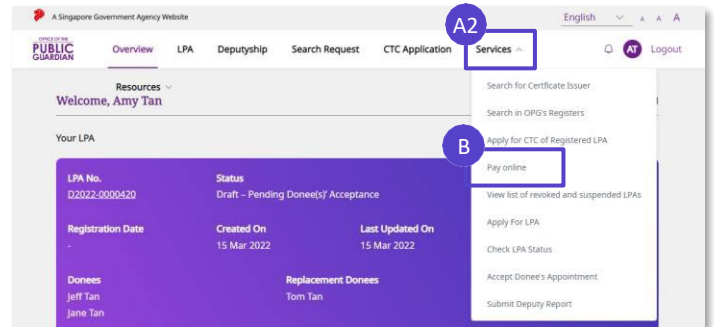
A Singapore Government Agency Website

English A A A

OFFICE OF THE PUBLIC GUARDIAN

Overview LPA Deputyship Search Request CTC Application Services

A2

AT Logout

Resources

Welcome, Amy Tan

Your LPA

Search for Certificate Issuer

Search in OPG's Registers

Apply for CTC of Registered LPA

B

Pay online

View list of revoked and suspended LPAs

Apply For LPA

Check LPA Status

Accept Donee's Appointment

Submit Deputy Report

LPA No.
D2022-0000420

Status
Draft – Pending Donee(s)' Acceptance

Registration Date
-

Created On
15 Mar 2022

Last Updated On
15 Mar 2022

Donees
Jeff Tan
Jane Tan

Replacement Donees
Tom Tan